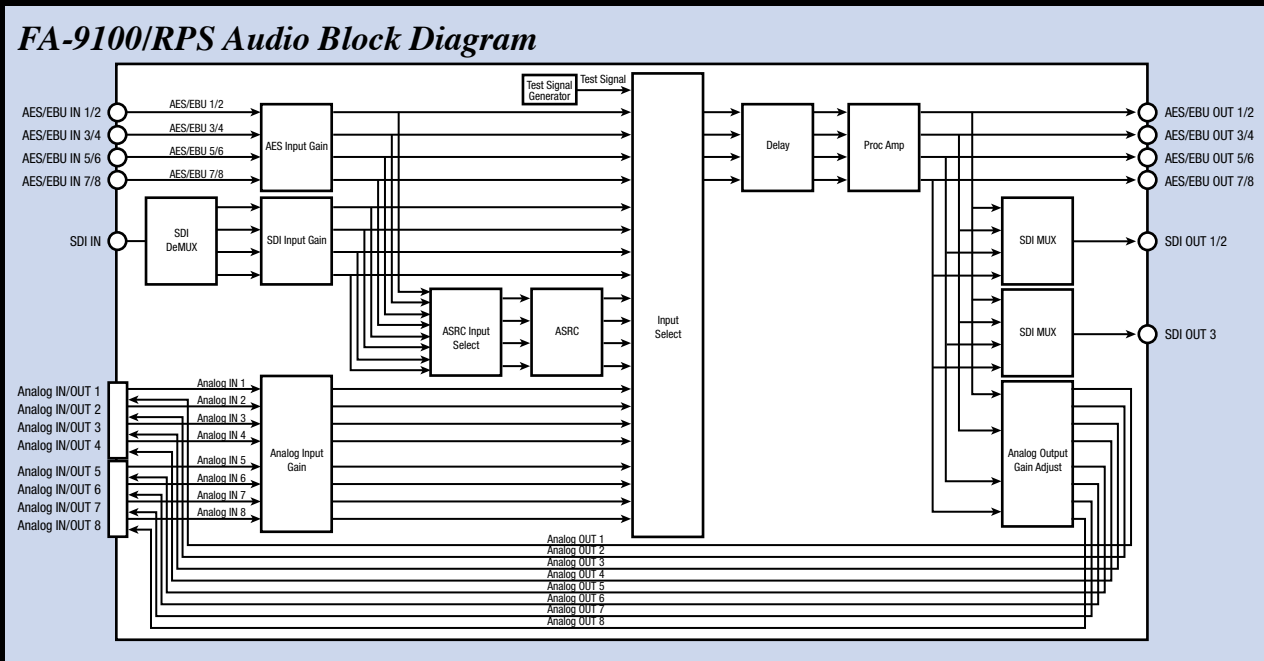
FA-9100/RPS Audio Block Diagram

AES/EBU IN 1/2
AES/EBU IN 3/4
AES/EBU IN 5/6
AES/EBU IN 7/8
AES/EBU 1/2
AES/EBU 3/4
AES/EBU 5/6
AES/EBU 7/8
AES Input Gain
Test Signal Generator
Test Signal
SDI IN
SDI DeMUX
SDI Input Gain
ASRC Input Select
ASRC
Input Select
Delay
Proc Amp
AES/EBU OUT 1/2
AES/EBU OUT 3/4
AES/EBU OUT 5/6
AES/EBU OUT 7/8
SDI MUX
SDI OUT 1/2
SDI MUX
SDI OUT 3
Analog IN/OUT 1
Analog IN/OUT 2
Analog IN/OUT 3
Analog IN/OUT 4
Analog IN/OUT 5
Analog IN/OUT 6
Analog IN/OUT 7
Analog IN/OUT 8
Analog IN 1
Analog IN 2
Analog IN 3
Analog IN 4
Analog IN 5
Analog IN 6
Analog IN 7
Analog IN 8
Analog Input Gain
Analog Output Gain Adjust
Analog OUT 1
Analog OUT 2
Analog OUT 3
Analog OUT 4
Analog OUT 5
Analog OUT 6
Analog OUT 7
Analog OUT 8